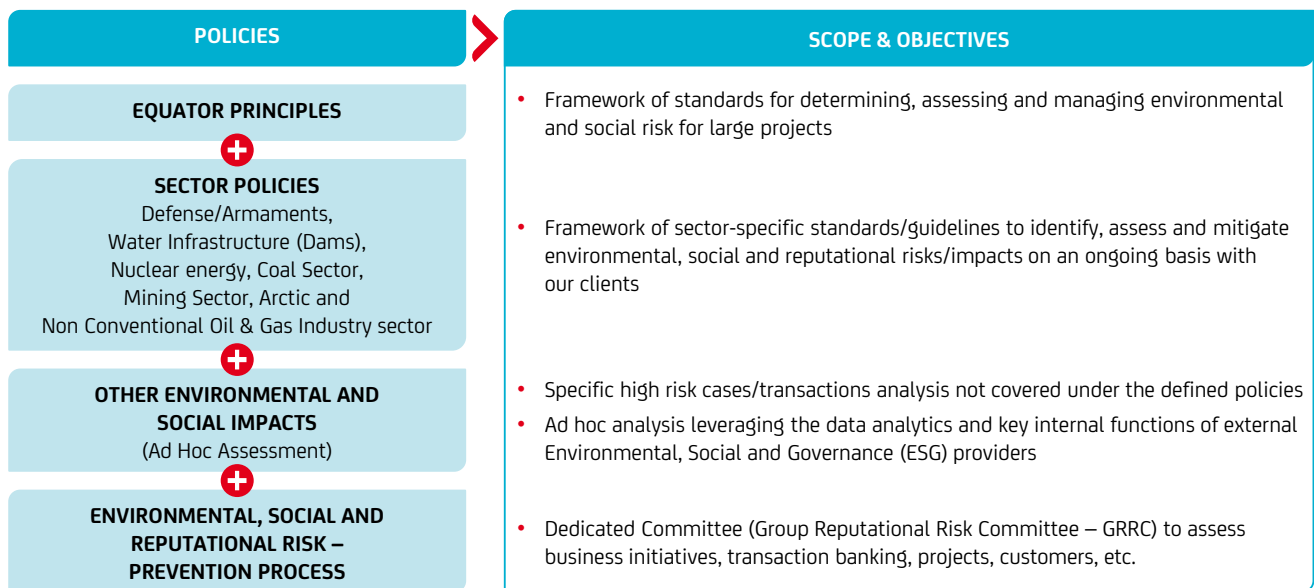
POLICIES

SCOPE & OBJECTIVES

EQUATOR PRINCIPLES

• Framework of standards for determining, assessing and managing environmental and social risk for large projects

SECTOR POLICIES
Defense/Armaments, Water Infrastructure (Dams), Nuclear energy, Coal Sector, Mining Sector, Arctic and Non Conventional Oil & Gas Industry sector

• Framework of sector-specific standards/guidelines to identify, assess and mitigate environmental, social and reputational risks/impacts on an ongoing basis with our clients

OTHER ENVIRONMENTAL AND SOCIAL IMPACTS
(Ad Hoc Assessment)

• Specific high risk cases/transactions analysis not covered under the defined policies
• Ad hoc analysis leveraging the data analytics and key internal functions of external Environmental, Social and Governance (ESG) providers

ENVIRONMENTAL, SOCIAL AND REPUTATIONAL RISK – PREVENTION PROCESS

• Dedicated Committee (Group Reputational Risk Committee – GRRC) to assess business initiatives, transaction banking, projects, customers, etc.